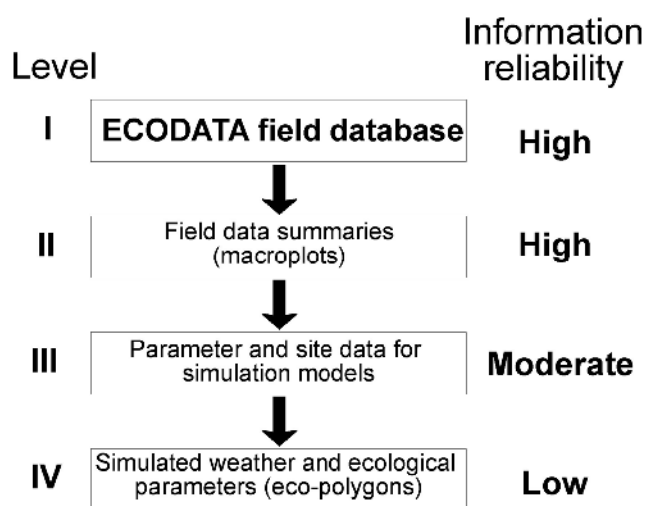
Level

Information reliability

I

ECODATA field database

High

II

Field data summaries (macroplots)

High

III

Parameter and site data for simulation models

Moderate

IV

Simulated weather and ecological parameters (eco-polygons)

Low